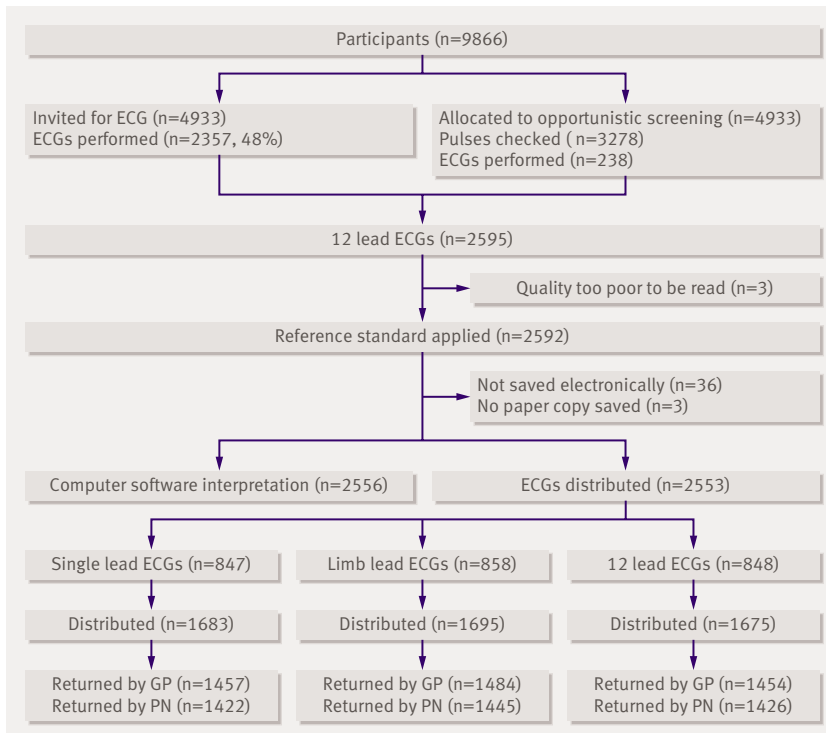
Participants (n=9866)

Invited for ECG (n=4933)
ECGs performed (n=2357, 48%)

Allocated to opportunistic screening (n=4933)
Pulses checked ( n=3278)
ECGs performed (n=238)

12 lead ECGs (n=2595)

Quality too poor to be read (n=3)

Reference standard applied (n=2592)

Not saved electronically (n=36)
No paper copy saved (n=3)

Computer software interpretation (n=2556)

ECGs distributed (n=2553)

Single lead ECGs (n=847)

Limb lead ECGs (n=858)

12 lead ECGs (n=848)

Distributed (n=1683)

Distributed (n=1695)

Distributed (n=1675)

Returned by GP (n=1457)
Returned by PN (n=1422)

Returned by GP (n=1484)
Returned by PN (n=1445)

Returned by GP (n=1454)
Returned by PN (n=1426)